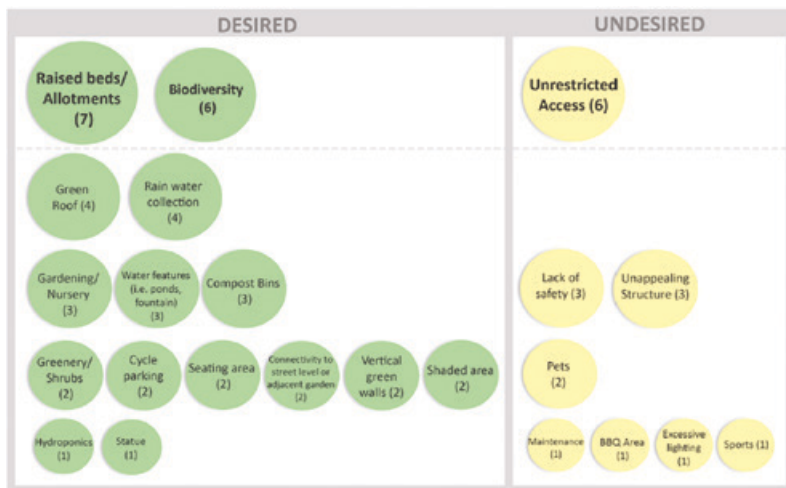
DESIRED

UNDESIRED

Raised beds/ Allotments (7)

Biodiversity (6)

Green Roof (4)

Rain water collection (4)

Gardening/ Nursery (3)

Water features (i.e. ponds, fountain) (3)

Compost Bins (3)

Greenery/ Shrubs (2)

Cycle parking (2)

Seating area (2)

Connectivity to street level or adjacent garden (2)

Vertical green walls (2)

Shaded area (2)

Hydroponics (1)

Statue (1)

Unrestricted Access (6)

Lack of safety (3)

Unappealing Structure (3)

Pets (2)

Maintenance (1)

BBQ Area (1)

Excessive lighting (1)

Sports (1)